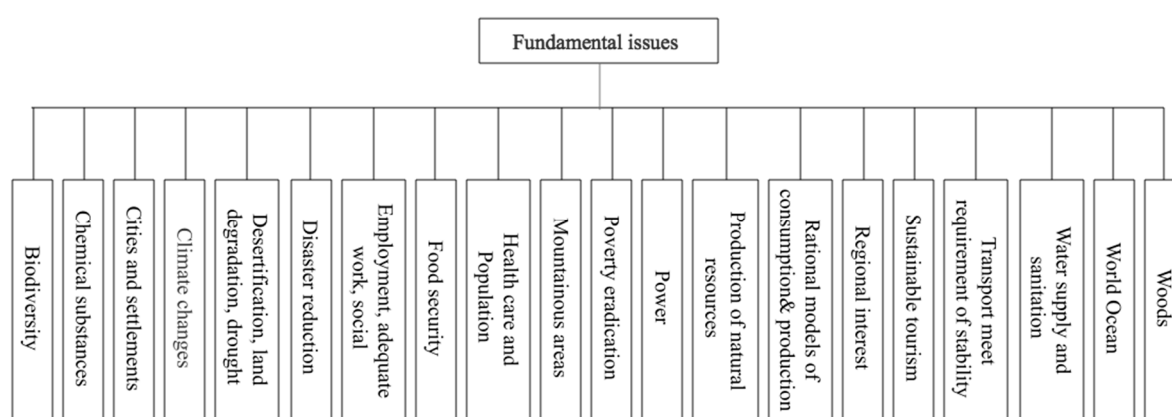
Fundamental issues

Biodiversity

Chemical substances

Cities and settlements

Climate changes

Desertification, land degradation, drought

Disaster reduction

Employment, adequate work, social

Food security

Health care and Population

Mountainous areas

Poverty eradication

Power

Production of natural resources

Rational models of consumption& production

Regional interest

Sustainable tourism

Transport meet requirement of stability

Water supply and sanitation

World Ocean

Woods